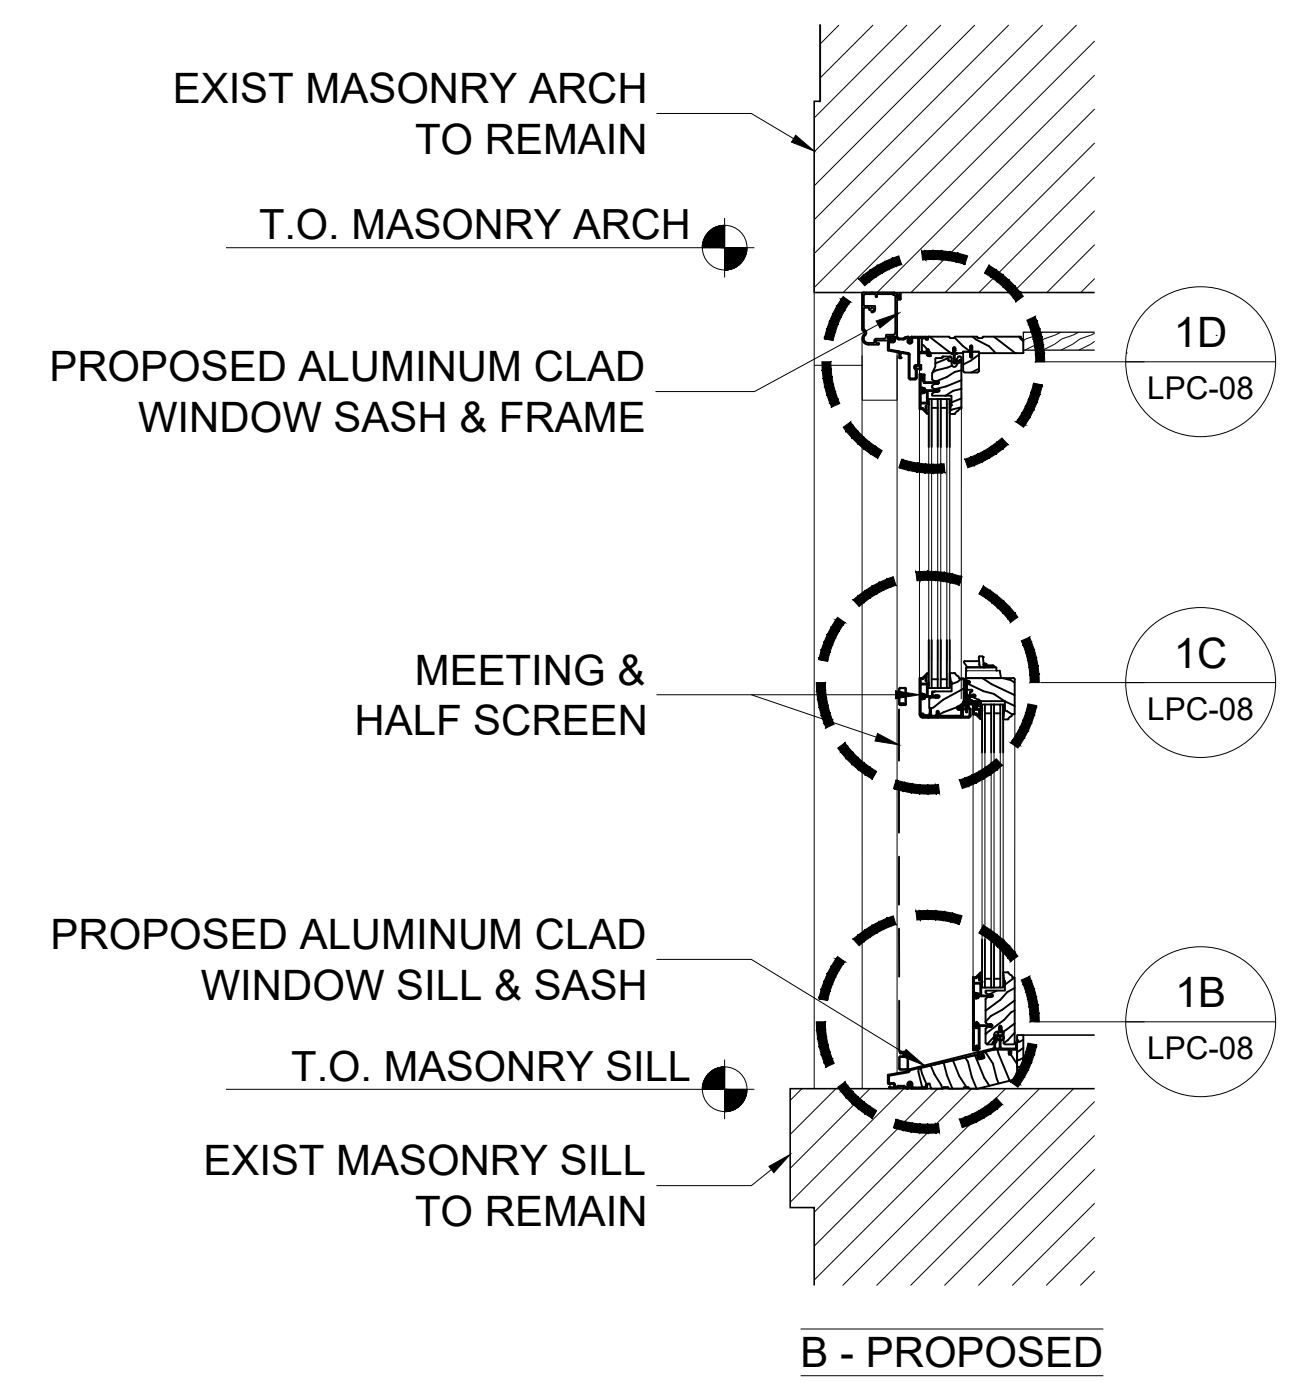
EXIST MASONRY ARCH TO REMAIN

T.O. MASONRY ARCH

PROPOSED ALUMINUM CLAD WINDOW SASH & FRAME

1D
LPC-08

MEETING & HALF SCREEN

1C
LPC-08

PROPOSED ALUMINUM CLAD WINDOW SILL & SASH

1B
LPC-08

T.O. MASONRY SILL

EXIST MASONRY SILL TO REMAIN

B - PROPOSED